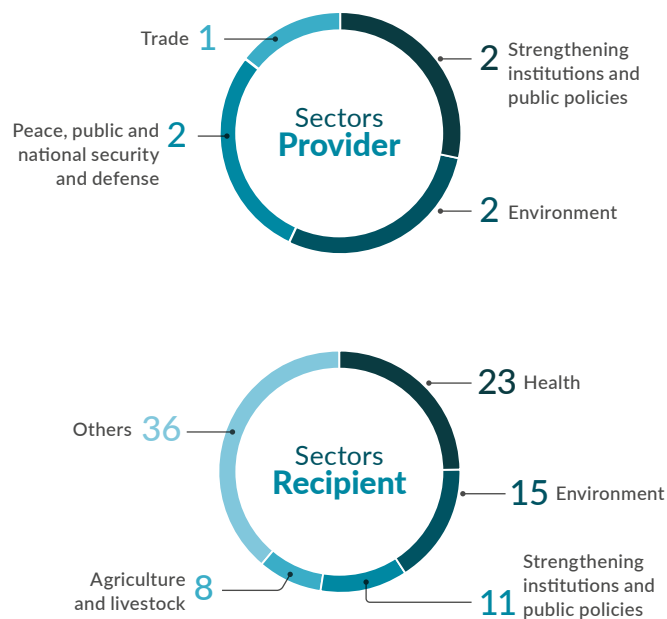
Trade 1

2 Strengthening institutions and public policies

Sectors
Provider

Peace, public and national security and defense 2

2 Environment

23 Health

Others 36

Sectors
Recipient

15 Environment

Strengthening institutions and public policies

Agriculture and livestock 8

11